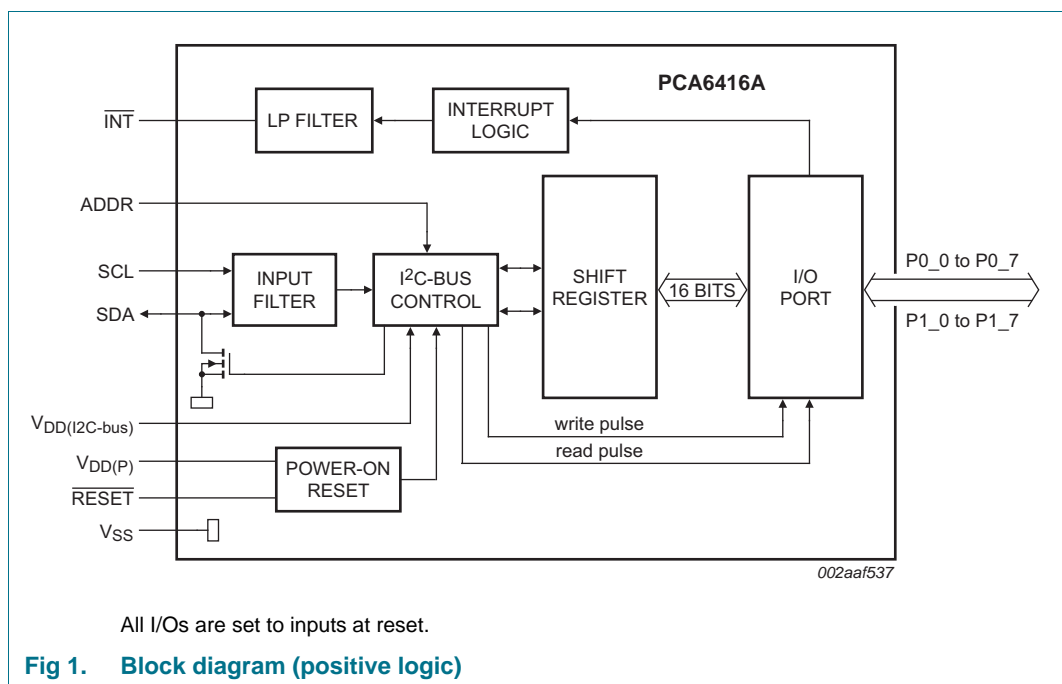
PCA6416A

$\overline{INT}$

LP FILTER

INTERRUPT LOGIC

ADDR

SCL

SDA

INPUT FILTER

I$^2$C-BUS CONTROL

SHIFT REGISTER

16 BITS

I/O PORT

P0_0 to P0_7

P1_0 to P1_7

$V_{DD(I2C-bus)}$

write pulse

read pulse

$V_{DD(P)}$

$\overline{RESET}$

POWER-ON RESET

$V_{SS}$

002aaf537

All I/Os are set to inputs at reset.

Fig 1. Block diagram (positive logic)